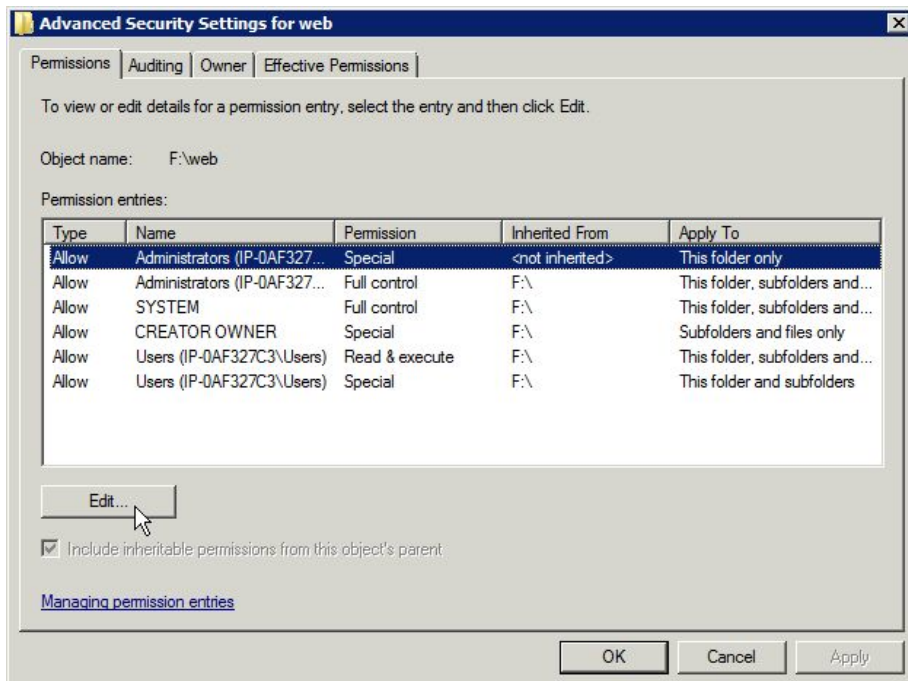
Advanced Security Settings for web

Permissions | Auditing | Owner | Effective Permissions

To view or edit details for a permission entry, select the entry and then click Edit.

Object name: F:\web

Permission entries:

| Type | Name | Permission | Inherited From | Apply To |
|---|---|---|---|---|
| Allow | Administrators (IP-0AF327... | Special | <not inherited> | This folder only |
| Allow | Administrators (IP-0AF327... | Full control | F:\ | This folder, subfolders and... |
| Allow | SYSTEM | Full control | F:\ | This folder, subfolders and... |
| Allow | CREATOR OWNER | Special | F:\ | Subfolders and files only |
| Allow | Users (IP-0AF327C3\Users) | Read & execute | F:\ | This folder, subfolders and... |
| Allow | Users (IP-0AF327C3\Users) | Special | F:\ | This folder and subfolders |

Edit...

Include inheritable permissions from this object's parent

Managing permission entries

OK Cancel Apply